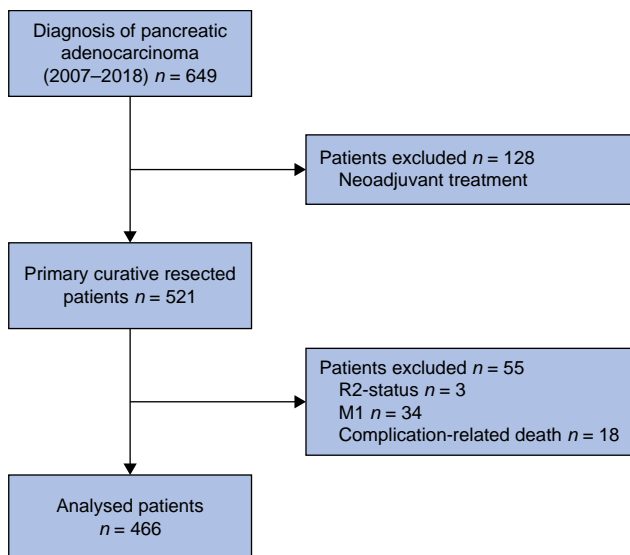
Diagnosis of pancreatic adenocarcinoma (2007–2018) $n = 649$

Patients excluded $n = 128$
Neoadjuvant treatment

Primary curative resected patients $n = 521$

Patients excluded $n = 55$
R2-status $n = 3$
M1 $n = 34$
Complication-related death $n = 18$

Analysed patients
$n = 466$